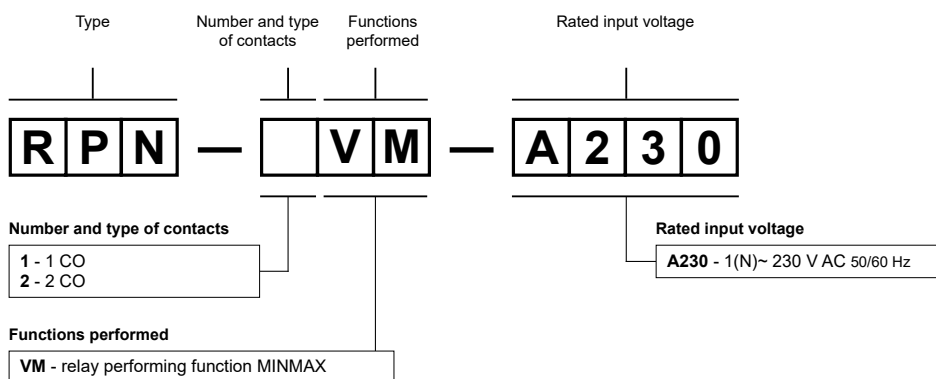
Type

Number and type of contacts

Functions performed

Rated input voltage

R P N — V M — A 2 3 0

Number and type of contacts

**1** - 1 CO
**2** - 2 CO

Functions performed

**VM** - relay performing function MINMAX

Rated input voltage

**A230** - 1(N)~ 230 V AC 50/60 Hz